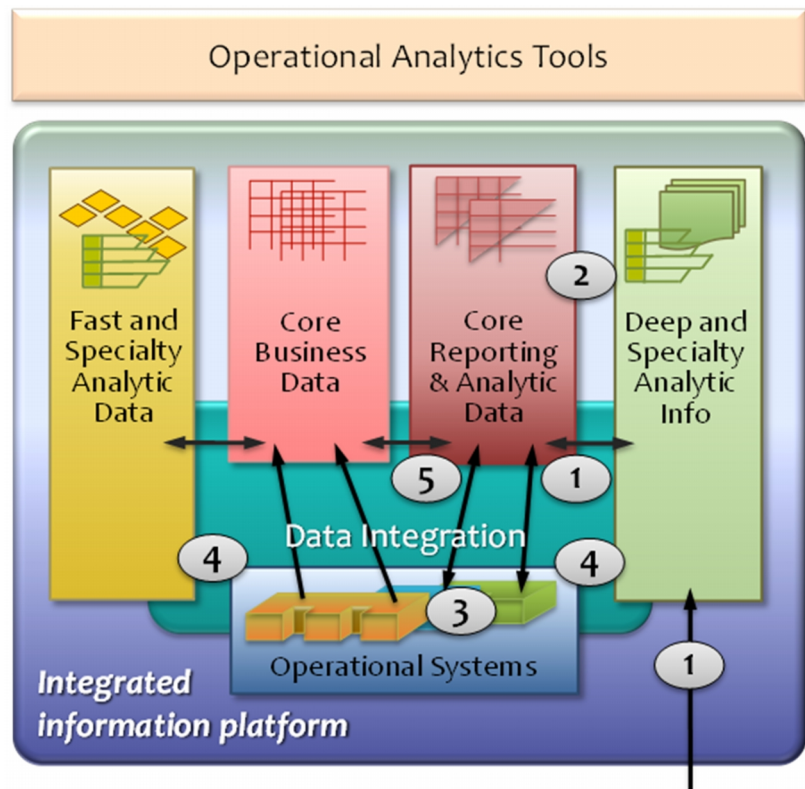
Operational Analytics Tools

Fast and Specialty Analytic Data

Core Business Data

Core Reporting & Analytic Data

2

Deep and Specialty Analytic Info

5

1

Data Integration

4

4

3

Operational Systems

1

Integrated information platform